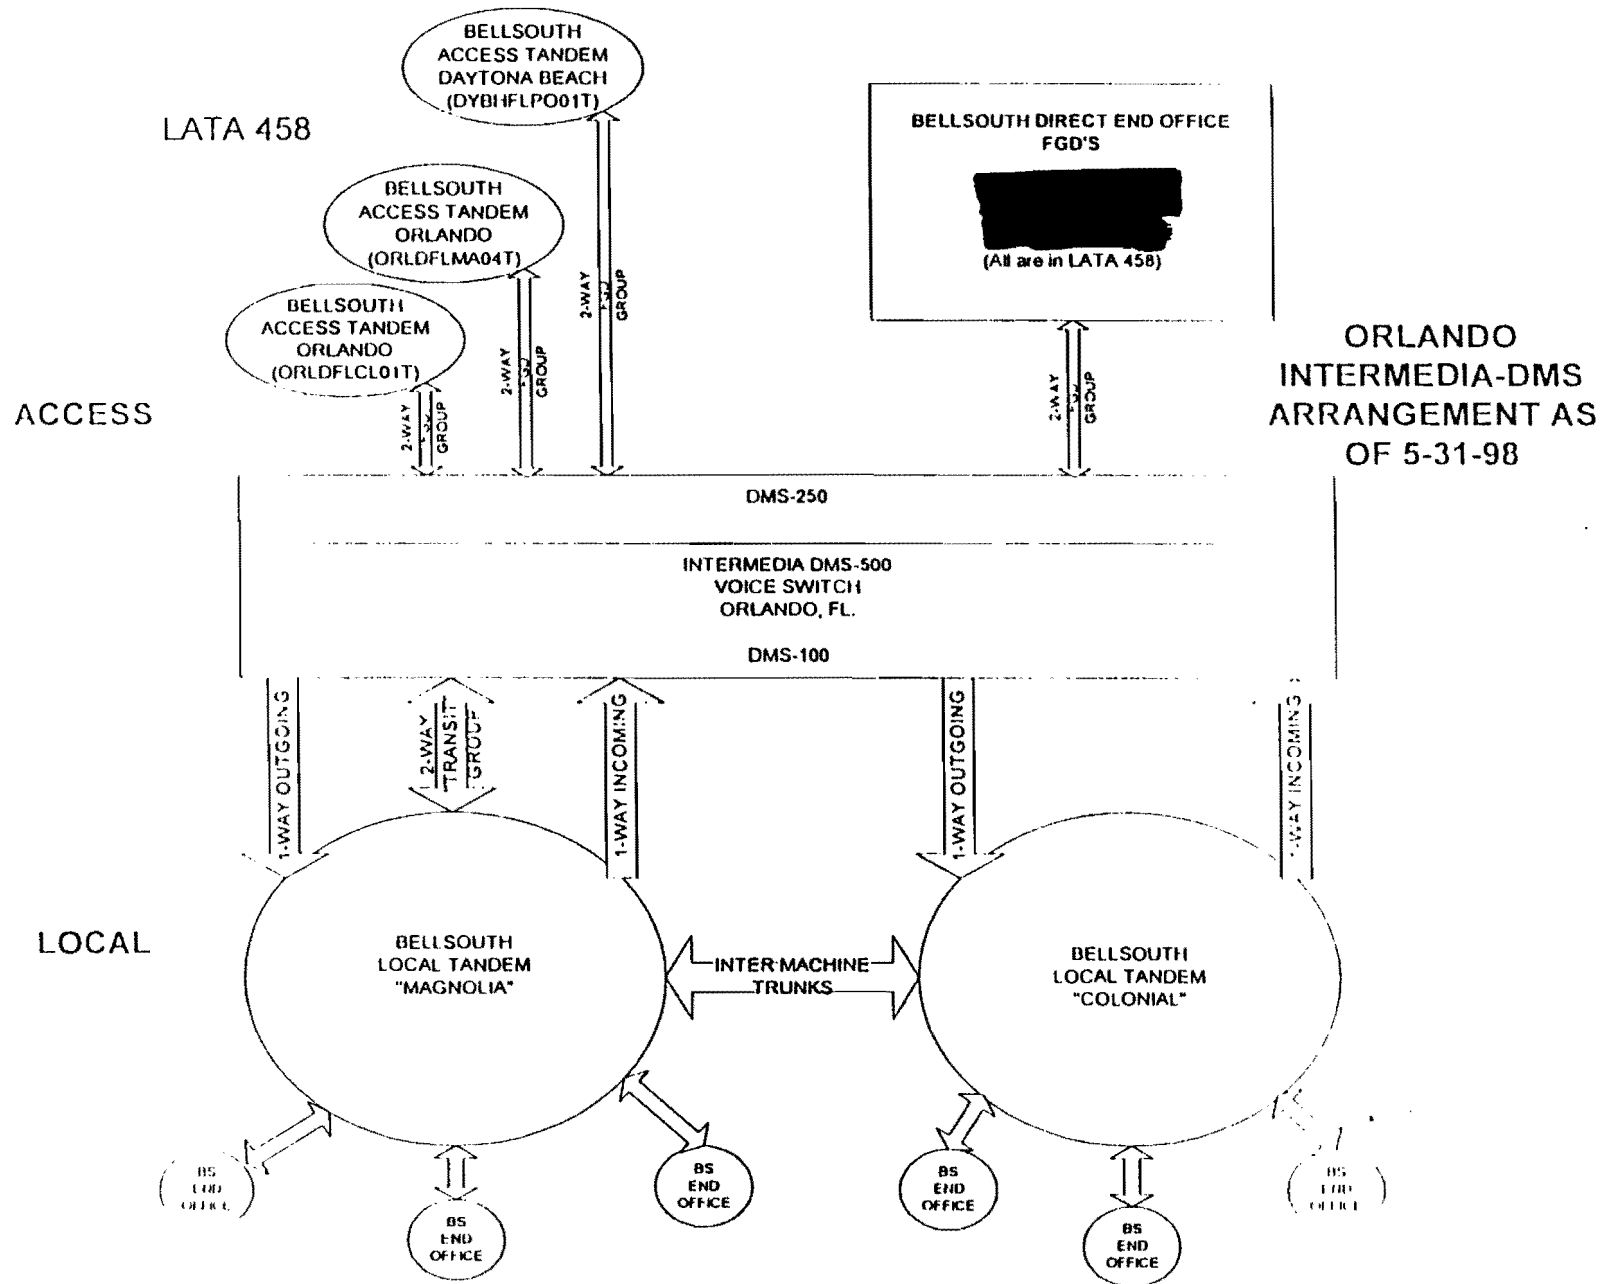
BELLSOUTH ACCESS TANDEM DAYTONA BEACH (DYBHFLPO01T)

LATA 458

BELLSOUTH DIRECT END OFFICE FGD'S

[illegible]

(All are in LATA 458)

BELLSOUTH ACCESS TANDEM ORLANDO (ORLDFLMA04T)

BELLSOUTH ACCESS TANDEM ORLANDO (ORLDFLCL01T)

2-WAY FGD GROUP

2-WAY FGD GROUP

2-WAY FGD GROUP

2-WAY FGD GROUP

ORLANDO INTERMEDIA-DMS ARRANGEMENT AS OF 5-31-98

ACCESS

DMS-250

INTERMEDIA DMS-500 VOICE SWITCH ORLANDO, FL.

DMS-100

1-WAY OUTGOING

2-WAY TRANSIT GROUP

1-WAY INCOMING

1-WAY OUTGOING

1-WAY INCOMING

LOCAL

BELLSOUTH LOCAL TANDEM "MAGNOLIA"

INTER MACHINE TRUNKS

BELLSOUTH LOCAL TANDEM "COLONIAL"

BS END OFFICE

BS END OFFICE

BS END OFFICE

BS END OFFICE

BS END OFFICE

BS END OFFICE